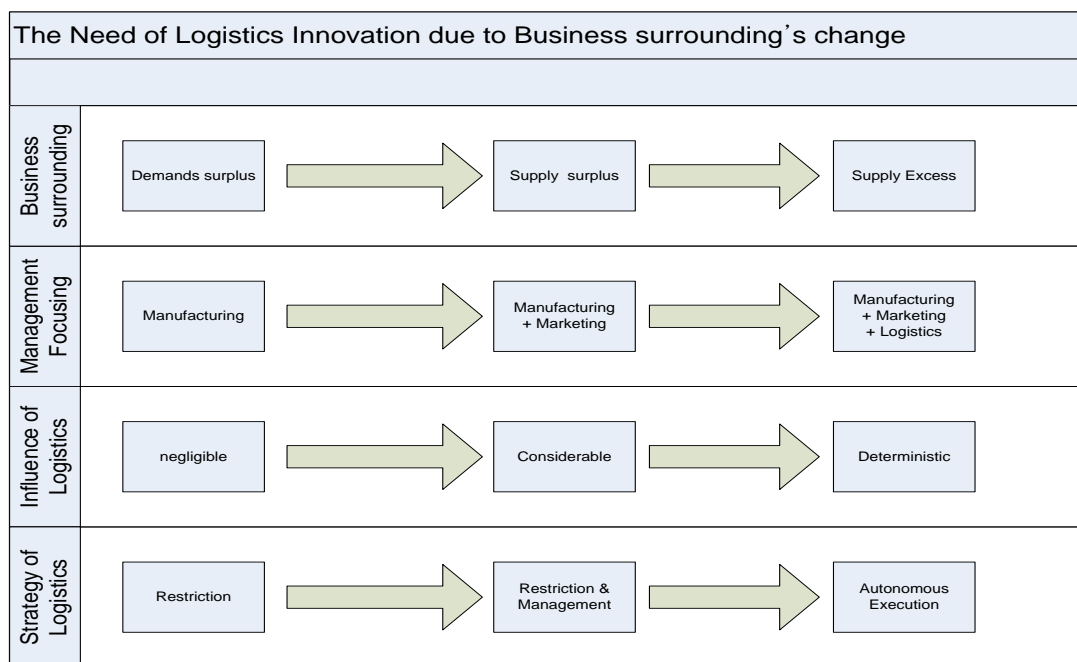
The Need of Logistics Innovation due to Business surrounding's change

Business surrounding

Demands surplus

Supply surplus

Supply Excess

Management Focusing

Manufacturing

Manufacturing + Marketing

Manufacturing + Marketing + Logistics

Influence of Logistics

negligible

Considerable

Deterministic

Strategy of Logistics

Restriction

Restriction & Management

Autonomous Execution